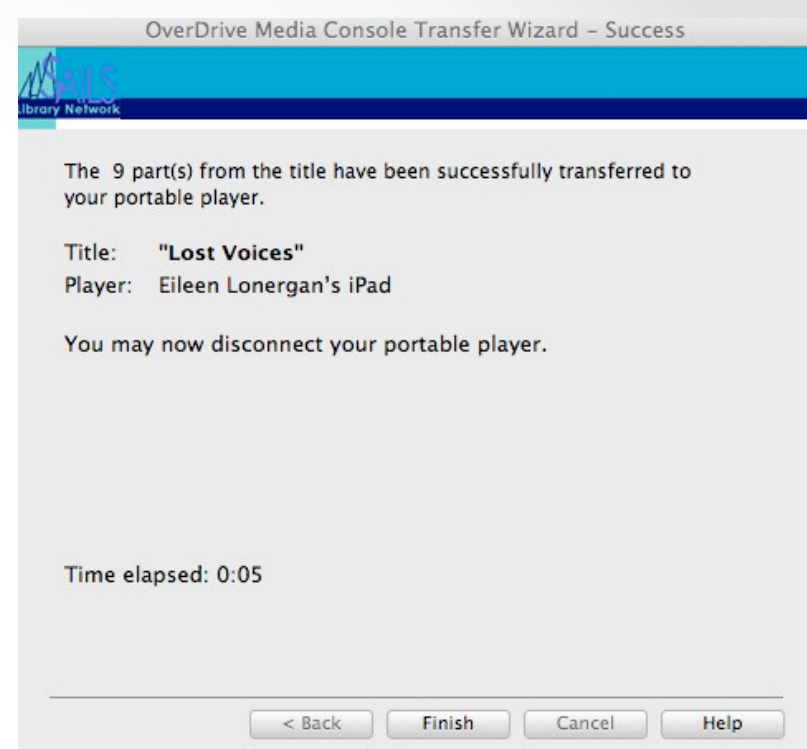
OverDrive Media Console Transfer Wizard - Success

SAILS
Library Network

The 9 part(s) from the title have been successfully transferred to your portable player.

Title: "Lost Voices"
Player: Eileen Lonergan's iPad

You may now disconnect your portable player.

Time elapsed: 0:05

< Back
Finish
Cancel
Help